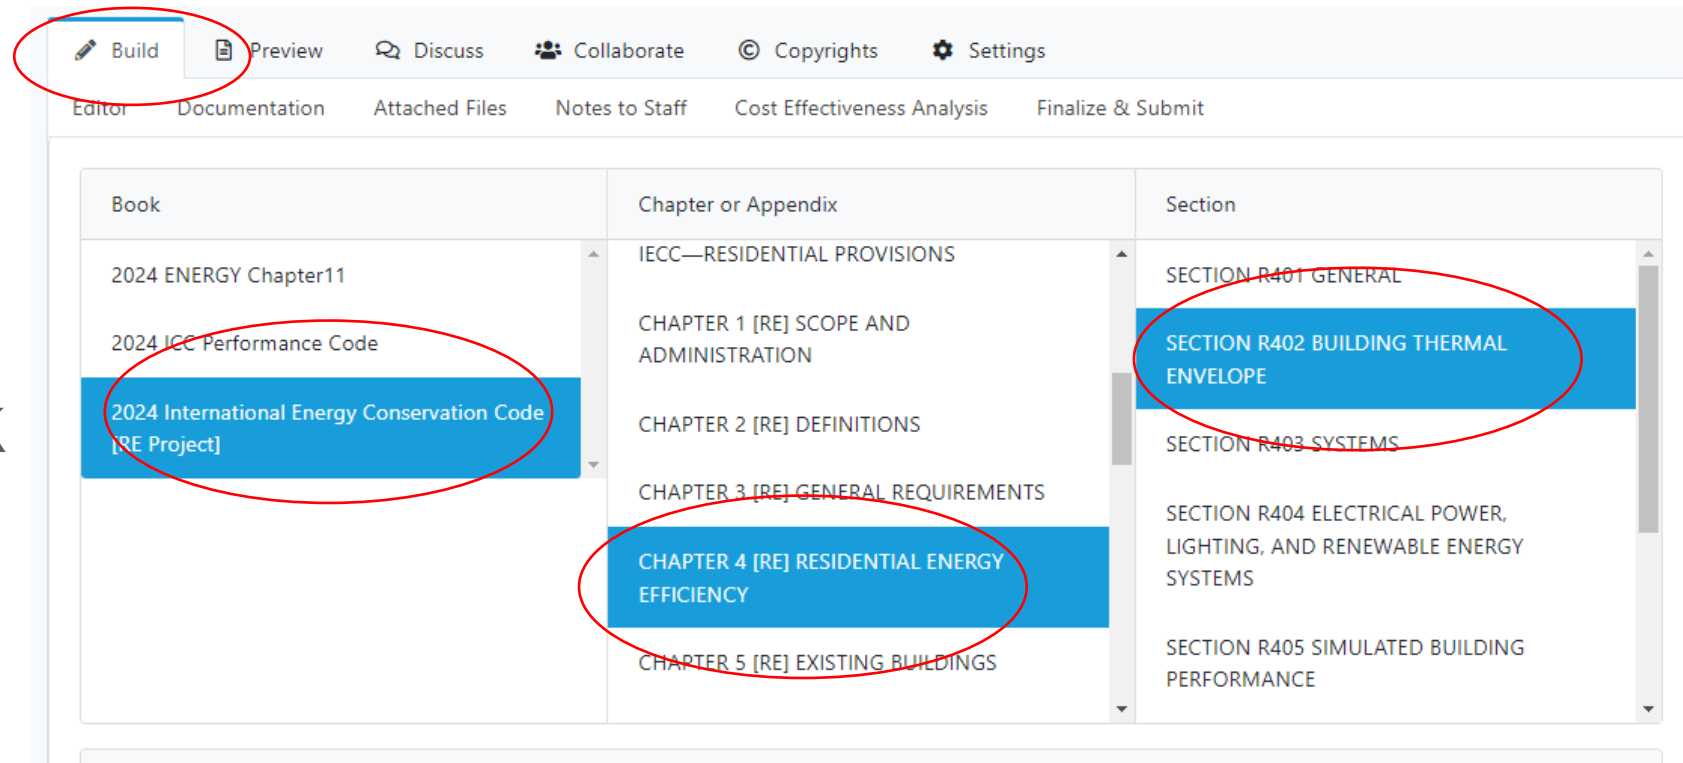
Build Preview Discuss Collaborate Copyrights Settings

Editor Documentation Attached Files Notes to Staff Cost Effectiveness Analysis Finalize & Submit

| Book | Chapter or Appendix | Section |
|---|---|---|
| 2024 ENERGY Chapter11 | IECC—RESIDENTIAL PROVISIONS | SECTION R401 GENERAL |
| 2024 ICC Performance Code | CHAPTER 1 [RE] SCOPE AND ADMINISTRATION | SECTION R402 BUILDING THERMAL ENVELOPE |
| 2024 International Energy Conservation Code [RE Project] | CHAPTER 2 [RE] DEFINITIONS | SECTION R403 SYSTEMS |
| | CHAPTER 3 [RE] GENERAL REQUIREMENTS | SECTION R404 ELECTRICAL POWER, LIGHTING, AND RENEWABLE ENERGY SYSTEMS |
| | CHAPTER 4 [RE] RESIDENTIAL ENERGY EFFICIENCY | SECTION R405 SIMULATED BUILDING PERFORMANCE |
| | CHAPTER 5 [RE] EXISTING BUILDINGS | |